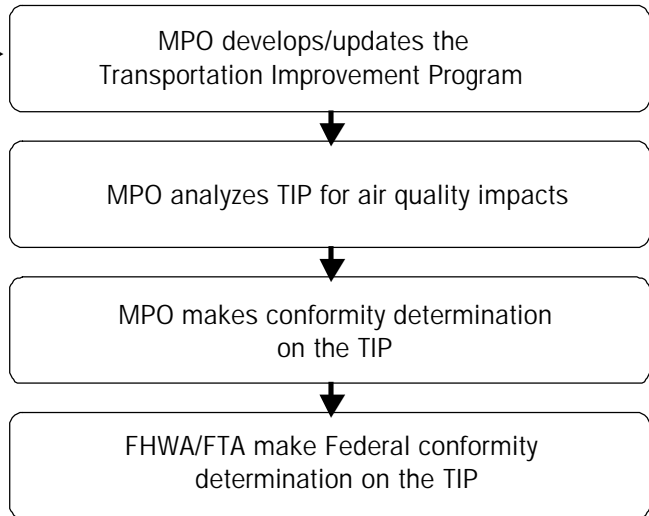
MPO develops/updates the Transportation Improvement Program

MPO analyzes TIP for air quality impacts

MPO makes conformity determination on the TIP

FHWA/FTA make Federal conformity determination on the TIP